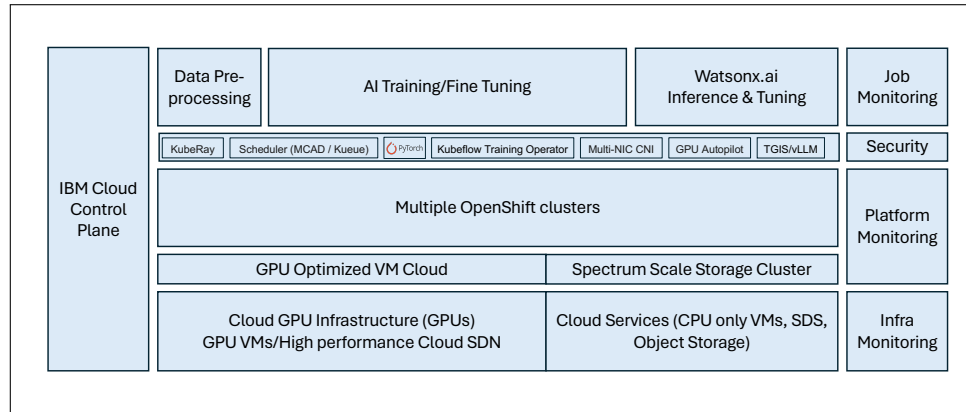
IBM Cloud Control Plane

Data Pre-processing

AI Training/Fine Tuning

Watsonx.ai Inference & Tuning

Job Monitoring

KubeRay

Scheduler (MCAD / Kueue)

PyTorch

Kubeflow Training Operator

Multi-NIC CNI

GPU Autopilot

TGIS/vLLM

Security

Multiple OpenShift clusters

Platform Monitoring

GPU Optimized VM Cloud

Spectrum Scale Storage Cluster

Cloud GPU Infrastructure (GPUs) GPU VMs/High performance Cloud SDN

Cloud Services (CPU only VMs, SDS, Object Storage)

Infra Monitoring